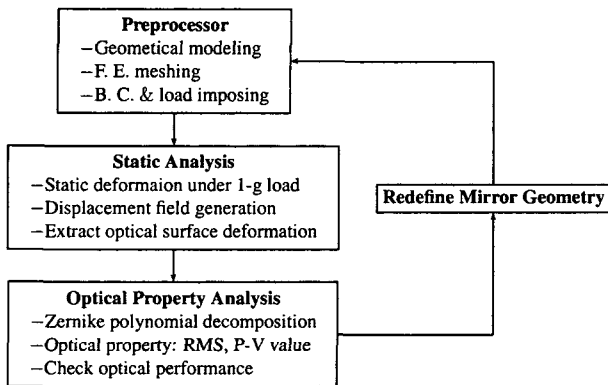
Preprocessor
–Geometical modeling
–F. E. meshing
–B. C. & load imposing

Static Analysis
–Static deformaion under 1-g load
–Displacement field generation
–Extract optical surface deformation

Redefine Mirror Geometry

Optical Property Analysis
–Zernike polynomial decomposition
–Optical property: *RMS*, P-V value
–Check optical performance